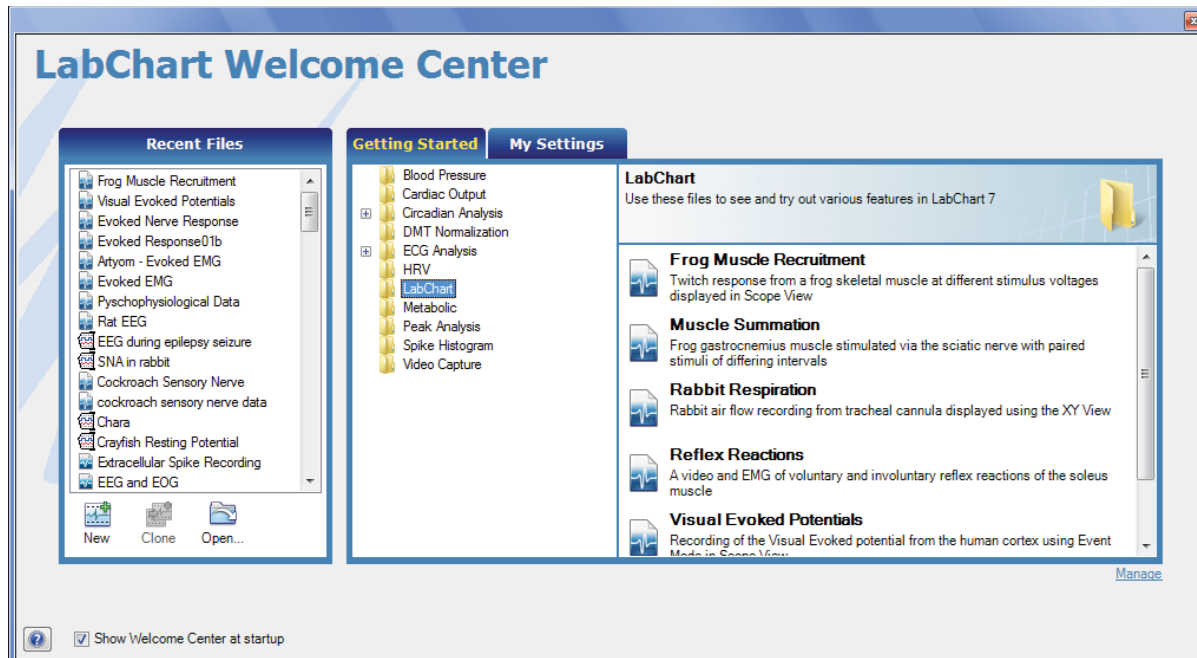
LabChart Welcome Center

Recent Files

Frog Muscle Recruitment
Visual Evoked Potentials
Evoked Nerve Response
Evoked Response01b
Artyom - Evoked EMG
Evoked EMG
Pyschophysiological Data
Rat EEG
EEG during epilepsy seizure
SNA in rabbit
Cockroach Sensory Nerve
cockroach sensory nerve data
Chara
Crayfish Resting Potential
Extracellular Spike Recording
EEG and EOG

New Clone Open...

Getting Started My Settings

Blood Pressure
Cardiac Output
Circadian Analysis
DMT Normalization
ECG Analysis
HRV
LabChart
Metabolic
Peak Analysis
Spike Histogram
Video Capture

LabChart
Use these files to see and try out various features in LabChart 7

Frog Muscle Recruitment
Twitch response from a frog skeletal muscle at different stimulus voltages displayed in Scope View

Muscle Summation
Frog gastrocnemius muscle stimulated via the sciatic nerve with paired stimuli of differing intervals

Rabbit Respiration
Rabbit air flow recording from tracheal cannula displayed using the XY View

Reflex Reactions
A video and EMG of voluntary and involuntary reflex reactions of the soleus muscle

Visual Evoked Potentials
Recording of the Visual Evoked potential from the human cortex using Event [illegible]

Manage

Show Welcome Center at startup